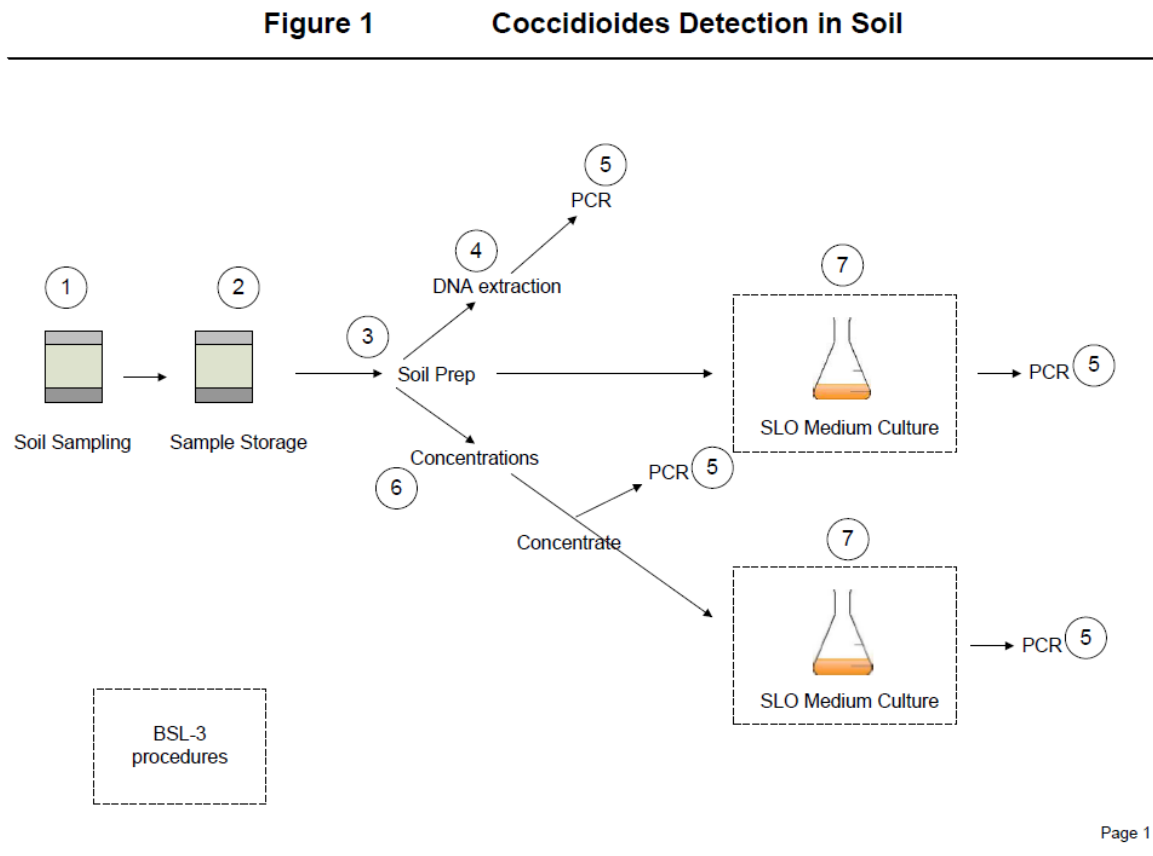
Figure 1 Coccidioides Detection in Soil

5
PCR

4
DNA extraction

1
Soil Sampling

2
Sample Storage

3
Soil Prep

7
SLO Medium Culture

PCR 5

Concentrations
6

PCR 5

Concentrate

7
SLO Medium Culture

PCR 5

BSL-3 procedures

Page 1